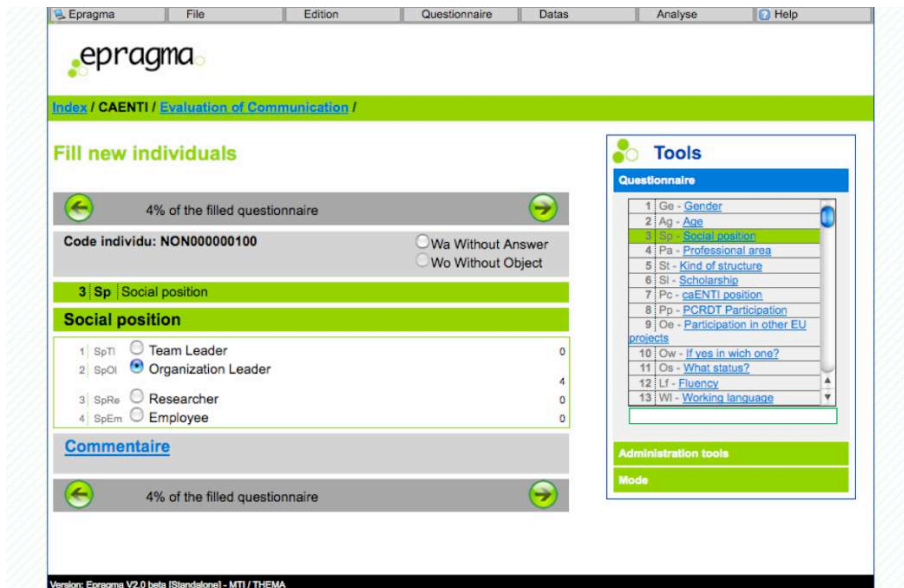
Epragma | File | Edition | Questionnaire | Datas | Analyse | Help

epragma

Index / CAENTI / Evaluation of Communication /

Fill new individuals

4% of the filled questionnaire

Code individu: NON000000100

Wa Without Answer
Wo Without Object

3 Sp Social position

Social position

1 SpTl Team Leader 0
2 SpOl Organization Leader 4
3 SpRe Researcher 0
4 SpEm Employee 0

Commentaire

4% of the filled questionnaire

Tools

Questionnaire

1 Ge - Gender
2 Ag - Age
3 Sp - Social position
4 Pa - Professional area
5 St - Kind of structure
6 Sl - Scholarship
7 Pc - caENTI position
8 Pp - PCRDT Participation
9 Oe - Participation in other EU projects
10 Ow - If yes in wich one?
11 Os - What status?
12 Lf - Fluency
13 Wl - Working language

Administration tools

Mode

Version: Epragma V2.0 beta [Standalone] - MTI / THEMA